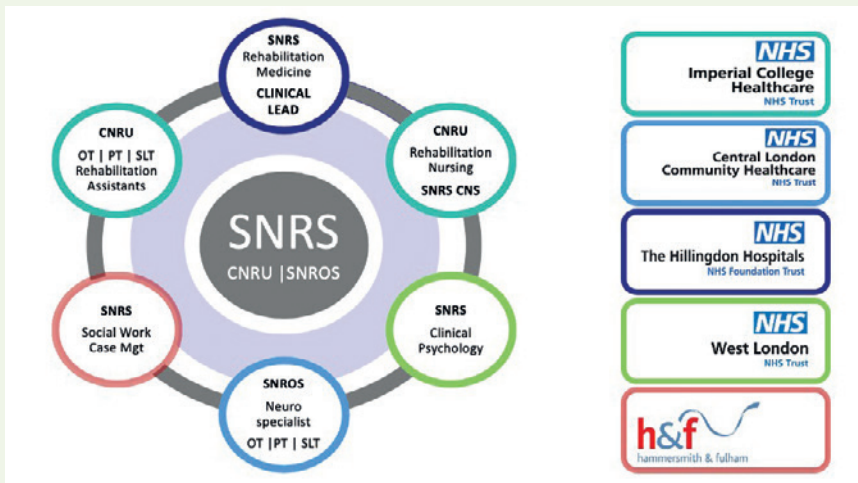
SNRS
Rehabilitation Medicine
CLINICAL LEAD

CNRU
Rehabilitation Nursing
SNRS CNS

SNRS
Clinical Psychology

SNROS
Neuro specialist
OT |PT | SLT

SNRS
Social Work Case Mgt

CNRU
OT | PT | SLT Rehabilitation Assistants

SNRS
CNRU |SNROS

NHS
Imperial College Healthcare
NHS Trust

NHS
Central London Community Healthcare
NHS Trust

NHS
The Hillingdon Hospitals
NHS Foundation Trust

NHS
West London
NHS Trust

h&f
hammersmith & fulham